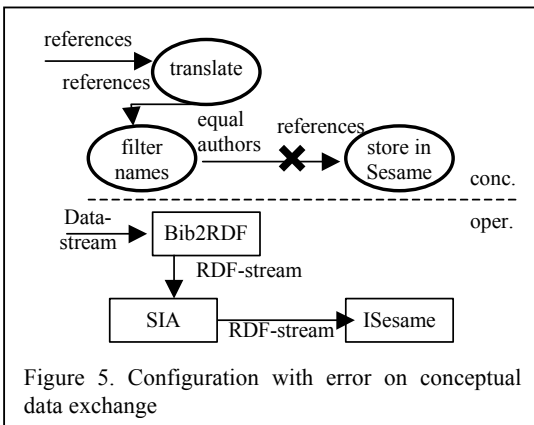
references

references

translate

filter names

equal authors

references

store in Sesame

conc.

oper.

Data-stream

Bib2RDF

RDF-stream

SIA

RDF-stream

ISesame

Figure 5. Configuration with error on conceptual data exchange